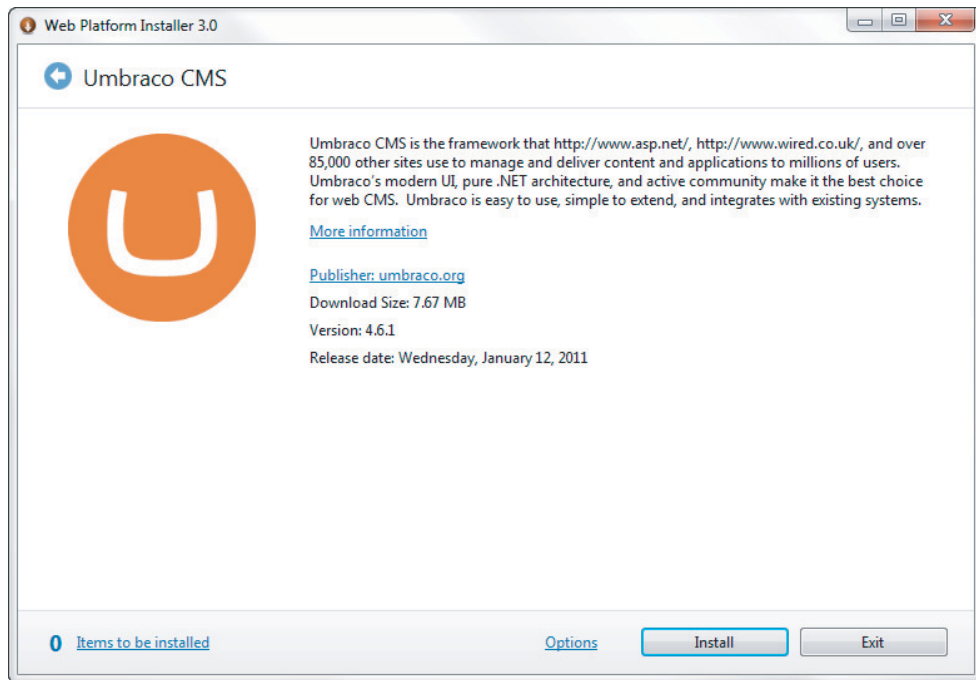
Web Platform Installer 3.0

Umbraco CMS

Umbraco CMS is the framework that http://www.asp.net/, http://www.wired.co.uk/, and over 85,000 other sites use to manage and deliver content and applications to millions of users. Umbraco's modern UI, pure .NET architecture, and active community make it the best choice for web CMS. Umbraco is easy to use, simple to extend, and integrates with existing systems.

More information

Publisher: umbraco.org

Download Size: 7.67 MB

Version: 4.6.1

Release date: Wednesday, January 12, 2011

0 Items to be installed

Options

Install

Exit